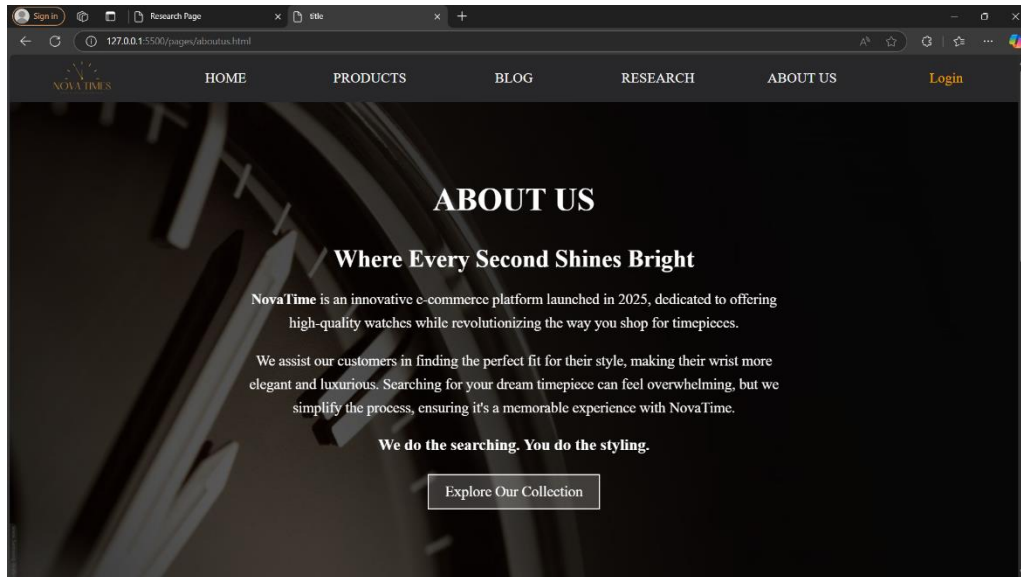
Sign in

Research Page

title

127.0.0.1:5500/pages/aboutus.html

NOVA TIMES

HOME

PRODUCTS

BLOG

RESEARCH

ABOUT US

Login

ABOUT US

Where Every Second Shines Bright

**NovaTime** is an innovative e-commerce platform launched in 2025, dedicated to offering high-quality watches while revolutionizing the way you shop for timepieces.

We assist our customers in finding the perfect fit for their style, making their wrist more elegant and luxurious. Searching for your dream timepiece can feel overwhelming, but we simplify the process, ensuring it's a memorable experience with NovaTime.

**We do the searching. You do the styling.**

Explore Our Collection